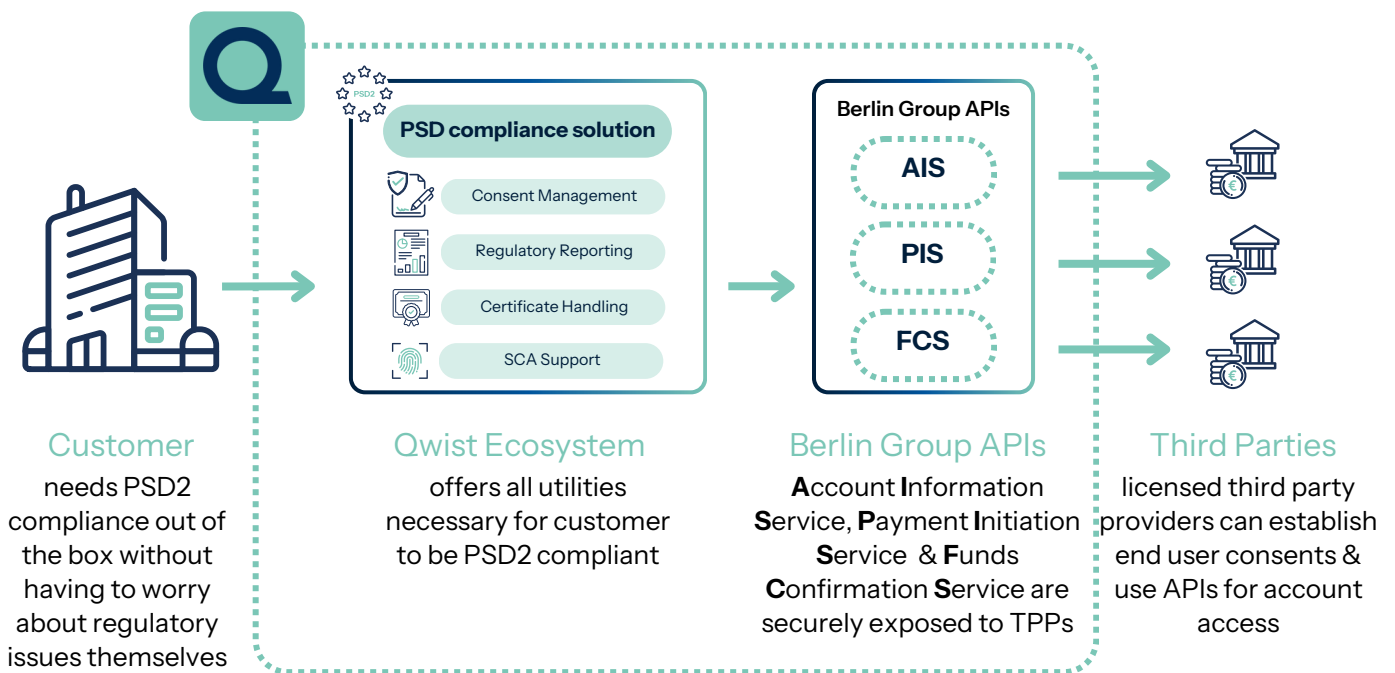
PSD2

PSD compliance solution

Consent Management

Regulatory Reporting

Certificate Handling

SCA Support

Berlin Group APIs

AIS

PIS

FCS

Customer
needs PSD2 compliance out of the box without having to worry about regulatory issues themselves

Qwist Ecosystem
offers all utilities necessary for customer to be PSD2 compliant

Berlin Group APIs
Account Information Service, Payment Initiation Service & Funds Confirmation Service are securely exposed to TPPs

Third Parties
licensed third party providers can establish end user consents & use APIs for account access